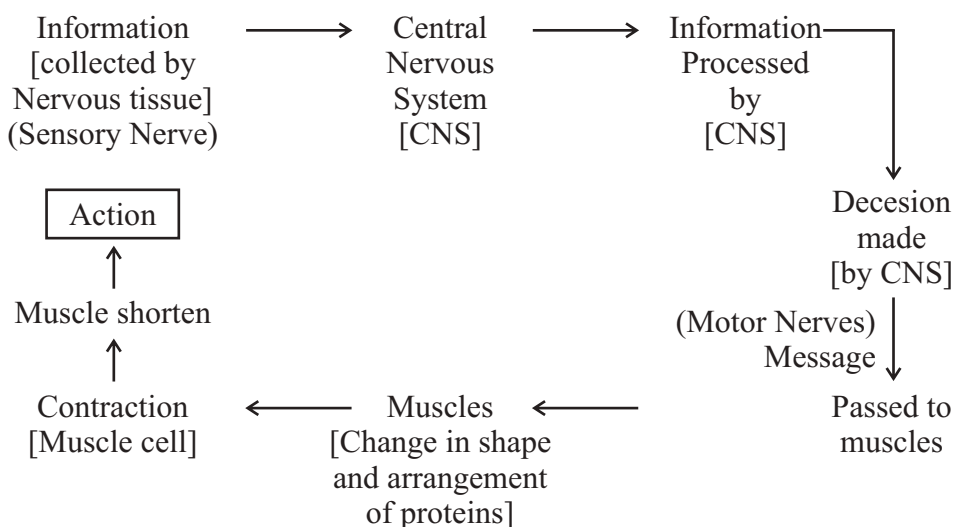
Information [collected by Nervous tissue] (Sensory Nerve)

Central Nervous System [CNS]

Information Processed by [CNS]

Decesion made [by CNS]

(Motor Nerves) Message

Passed to muscles

Muscles [Change in shape and arrangement of proteins]

Contraction [Muscle cell]

Muscle shorten

Action